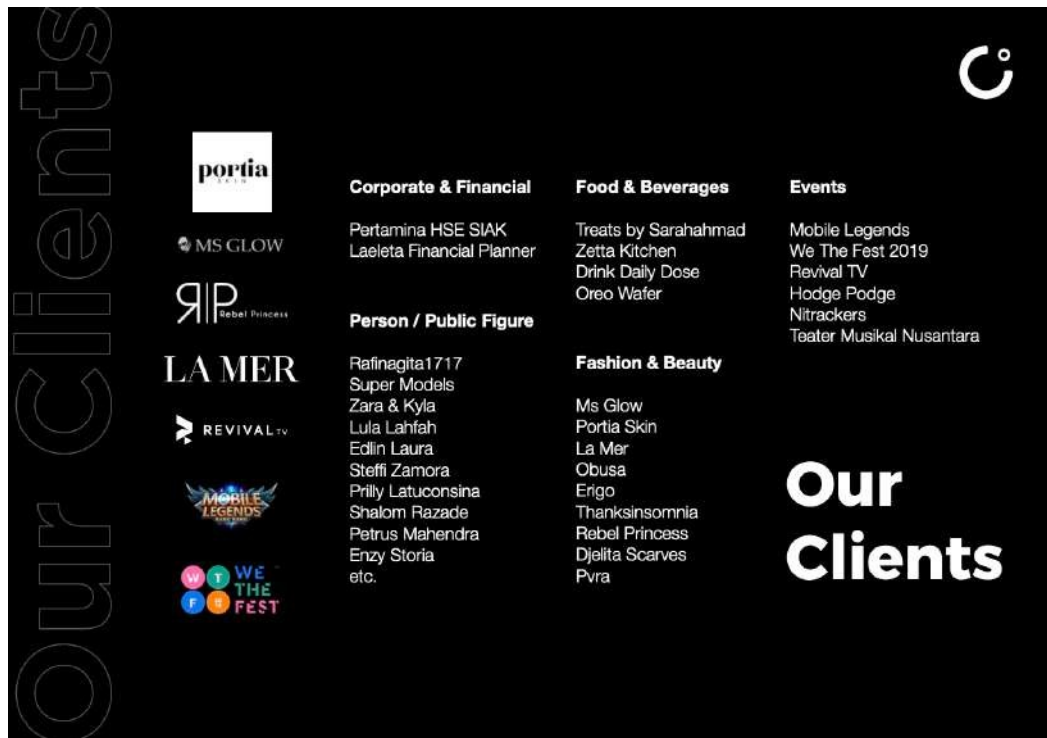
Our Clients

portia
SKIN

MS GLOW

RP Rebel Princess

LA MER

REVIVAL TV

MOBILE LEGENDS

W T F WE THE FEST

Corporate & Financial

Pertamina HSE SIAK
Laeleta Financial Planner

Person / Public Figure

Rafinagita1717
Super Models
Zara & Kyla
Lula Lahfah
Edlin Laura
Steffi Zamora
Prilly Latuconsina
Shalom Razade
Petrus Mahendra
Enzy Storia
etc.

Food & Beverages

Treats by Sarahahmad
Zetta Kitchen
Drink Daily Dose
Oreo Wafer

Fashion & Beauty

Ms Glow
Portia Skin
La Mer
Obusa
Erigo
Thanksinsomnia
Rebel Princess
Djelita Scarves
Pvra

Events

Mobile Legends
We The Fest 2019
Revival TV
Hodge Podge
Nitrackers
Teater Musikal Nusantara

Our Clients